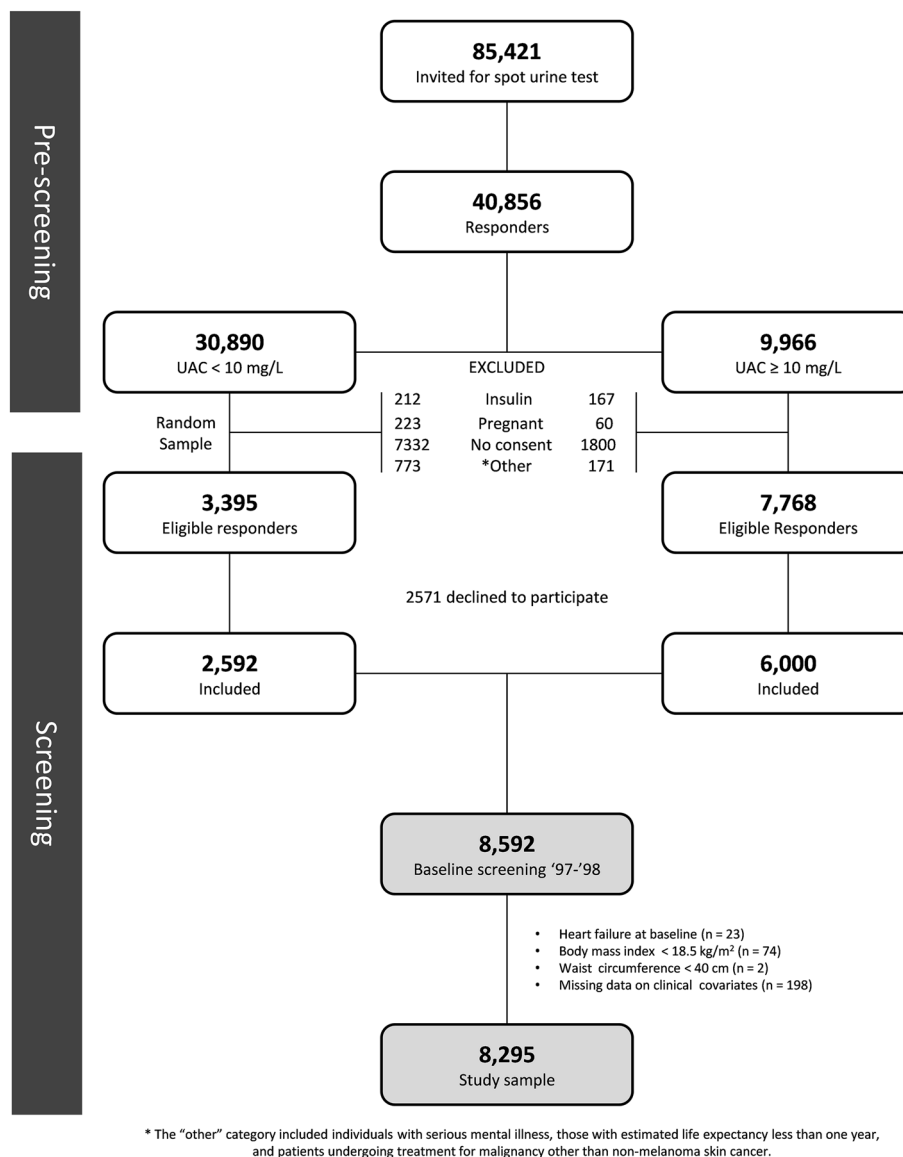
Pre-screening

85,421
Invited for spot urine test

40,856
Responders

30,890
UAC < 10 mg/L

EXCLUDED

9,966
UAC ≥ 10 mg/L

Random Sample

| 212 | Insulin | 167 |
|---|---|---|
| 223 | Pregnant | 60 |
| 7332 | No consent | 1800 |
| 773 | *Other | 171 |

Screening

3,395
Eligible responders

7,768
Eligible Responders

2571 declined to participate

2,592
Included

6,000
Included

8,592
Baseline screening '97-'98

• Heart failure at baseline (n = 23)
• Body mass index < 18.5 kg/m$^2$ (n = 74)
• Waist circumference < 40 cm (n = 2)
• Missing data on clinical covariates (n = 198)

8,295
Study sample

* The "other" category included individuals with serious mental illness, those with estimated life expectancy less than one year, and patients undergoing treatment for malignancy other than non-melanoma skin cancer.